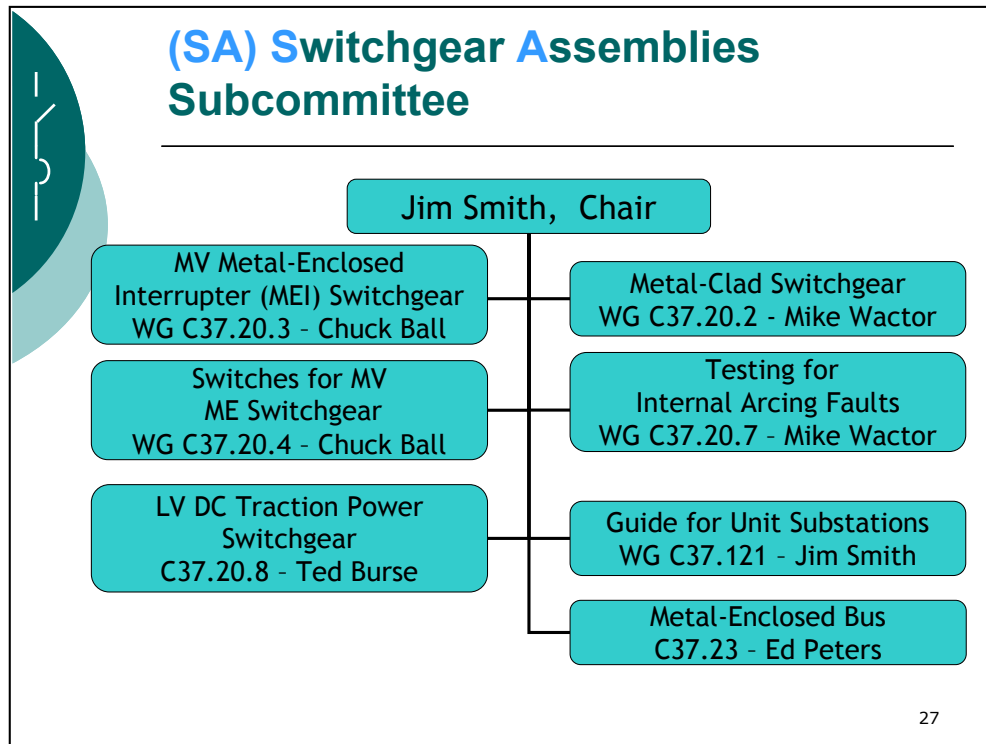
(SA) Switchgear Assemblies Subcommittee

Jim Smith, Chair

MV Metal-Enclosed Interrupter (MEI) Switchgear WG C37.20.3 – Chuck Ball

Metal-Clad Switchgear WG C37.20.2 - Mike Wactor

Switches for MV ME Switchgear WG C37.20.4 – Chuck Ball

Testing for Internal Arcing Faults WG C37.20.7 – Mike Wactor

LV DC Traction Power Switchgear C37.20.8 – Ted Burse

Guide for Unit Substations WG C37.121 – Jim Smith

Metal-Enclosed Bus C37.23 – Ed Peters

27